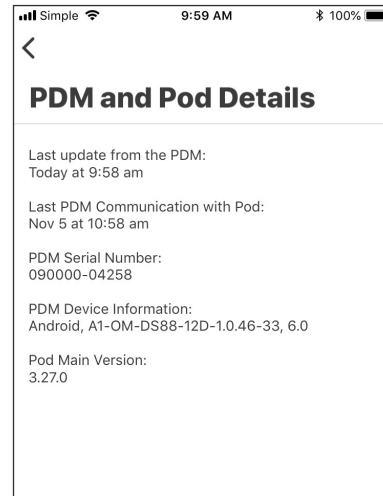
Simple 9:59 AM 100%

<

PDM and Pod Details

Last update from the PDM:
Today at 9:58 am

Last PDM Communication with Pod:
Nov 5 at 10:58 am

PDM Serial Number:
090000-04258

PDM Device Information:
Android, A1-OM-DS88-12D-1.0.46-33, 6.0

Pod Main Version:
3.27.0